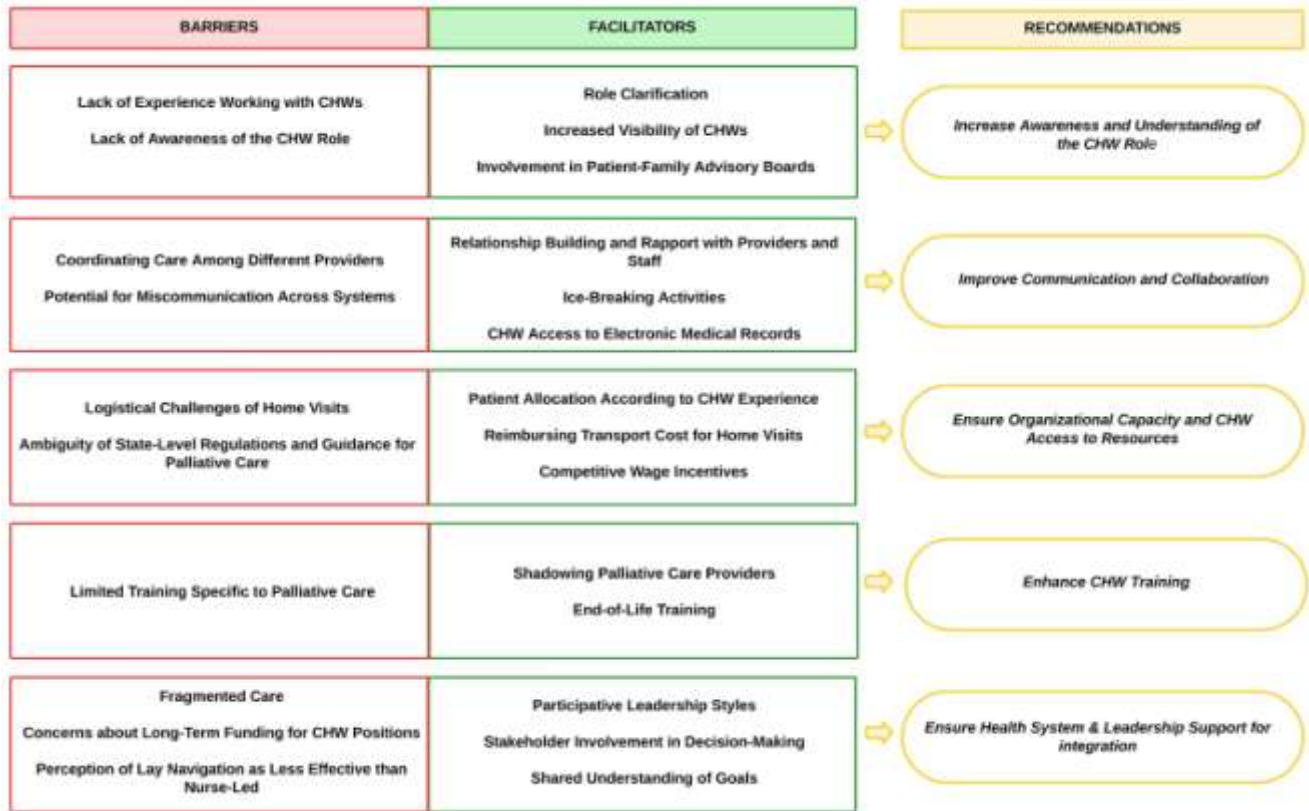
| BARRIERS | FACILITATORS | RECOMMENDATIONS |
|---|---|---|
| Lack of Experience Working with CHWs<br>Lack of Awareness of the CHW Role | Role Clarification<br>Increased Visibility of CHWs<br>Involvement in Patient-Family Advisory Boards | *Increase Awareness and Understanding of the CHW Role* |
| Coordinating Care Among Different Providers<br>Potential for Miscommunication Across Systems | Relationship Building and Rapport with Providers and Staff<br>Ice-Breaking Activities<br>CHW Access to Electronic Medical Records | *Improve Communication and Collaboration* |
| Logistical Challenges of Home Visits<br>Ambiguity of State-Level Regulations and Guidance for Palliative Care | Patient Allocation According to CHW Experience<br>Reimbursing Transport Cost for Home Visits<br>Competitive Wage Incentives | *Ensure Organizational Capacity and CHW Access to Resources* |
| Limited Training Specific to Palliative Care | Shadowing Palliative Care Providers<br>End-of-Life Training | *Enhance CHW Training* |
| Fragmented Care<br>Concerns about Long-Term Funding for CHW Positions<br>Perception of Lay Navigation as Less Effective than Nurse-Led | Participative Leadership Styles<br>Stakeholder Involvement in Decision-Making<br>Shared Understanding of Goals | *Ensure Health System & Leadership Support for integration* |